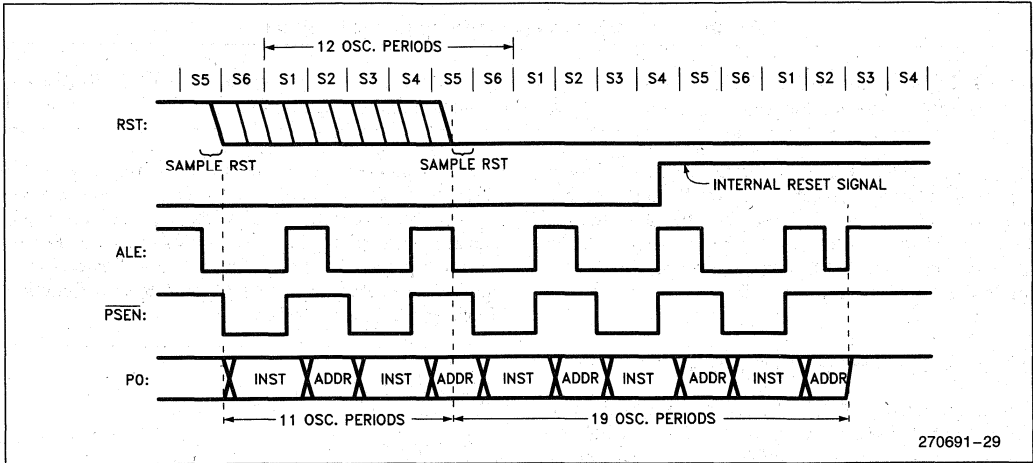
12 OSC. PERIODS

| S5 | S6 | S1 | S2 | S3 | S4 | S5 | S6 | S1 | S2 | S3 | S4 | S5 | S6 | S1 | S2 | S3 | S4 |

RST:

SAMPLE RST

SAMPLE RST

INTERNAL RESET SIGNAL

ALE:

$\overline{PSEN}$:

P0:

INST ADDR INST ADDR INST ADDR INST ADDR INST ADDR

11 OSC. PERIODS

19 OSC. PERIODS

270691–29